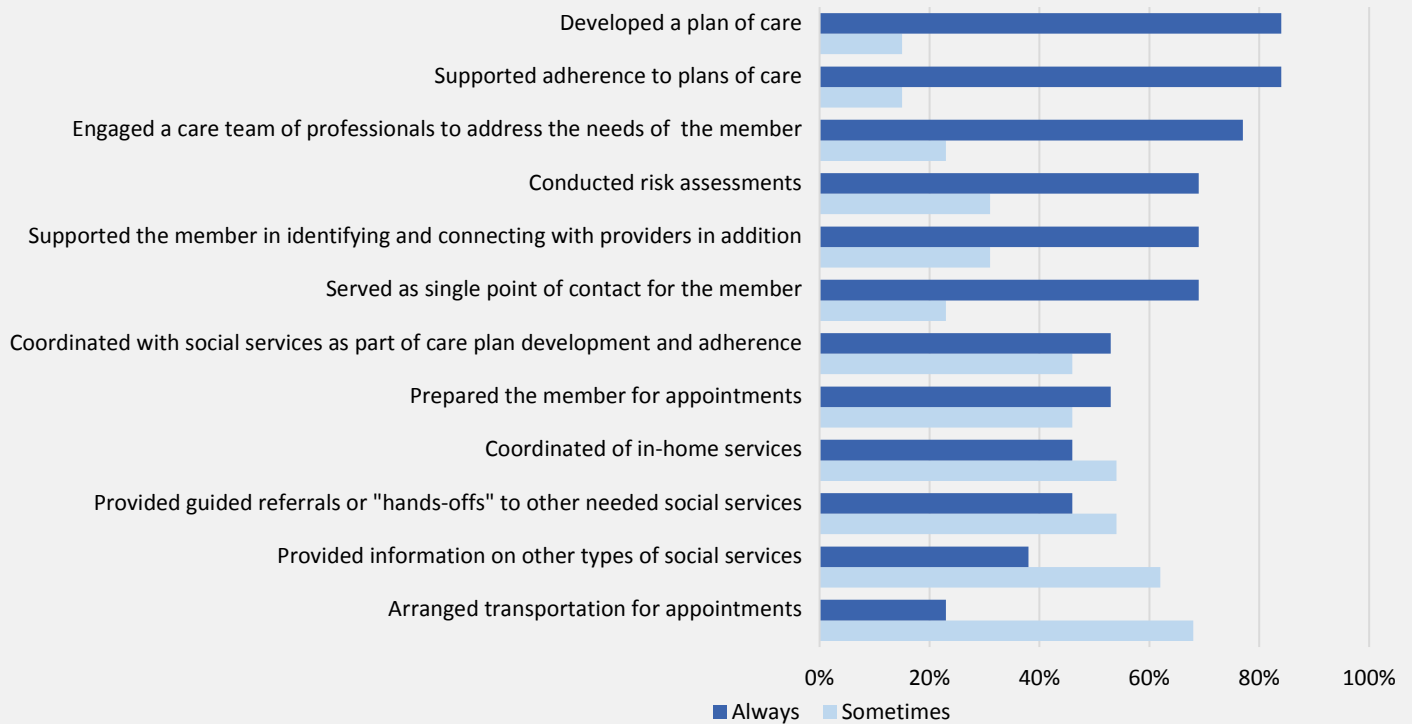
Developed a plan of care
Supported adherence to plans of care
Engaged a care team of professionals to address the needs of the member
Conducted risk assessments
Supported the member in identifying and connecting with providers in addition
Served as single point of contact for the member
Coordinated with social services as part of care plan development and adherence
Prepared the member for appointments
Coordinated of in-home services
Provided guided referrals or "hands-offs" to other needed social services
Provided information on other types of social services
Arranged transportation for appointments

0% 20% 40% 60% 80% 100%

Always Sometimes